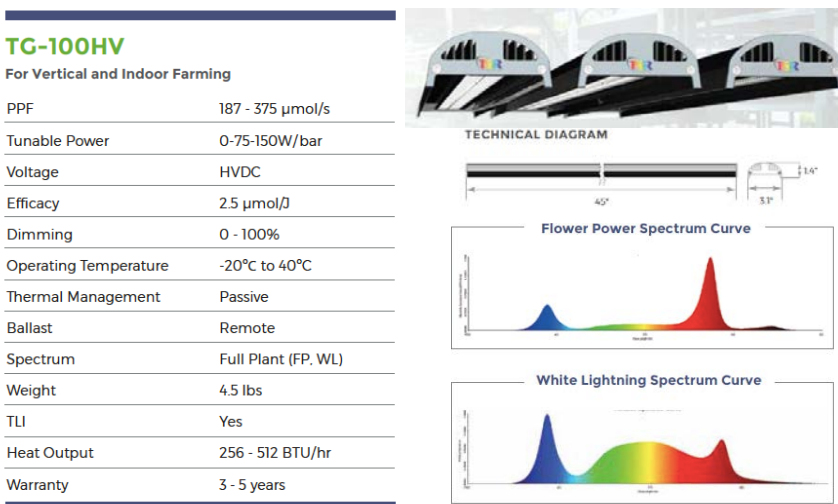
TG-100HV

For Vertical and Indoor Farming

| | |
|---|---|
| PPF | 187 - 375 μmol/s |
| Tunable Power | 0-75-150W/bar |
| Voltage | HVDC |
| Efficacy | 2.5 μmol/J |
| Dimming | 0 - 100% |
| Operating Temperature | -20°C to 40°C |
| Thermal Management | Passive |
| Ballast | Remote |
| Spectrum | Full Plant (FP, WL) |
| Weight | 4.5 lbs |
| TLI | Yes |
| Heat Output | 256 - 512 BTU/hr |
| Warranty | 3 - 5 years |

TBR TBR TBR

TECHNICAL DIAGRAM

1.4"
45"
3.1"

Flower Power Spectrum Curve

White Lightning Spectrum Curve